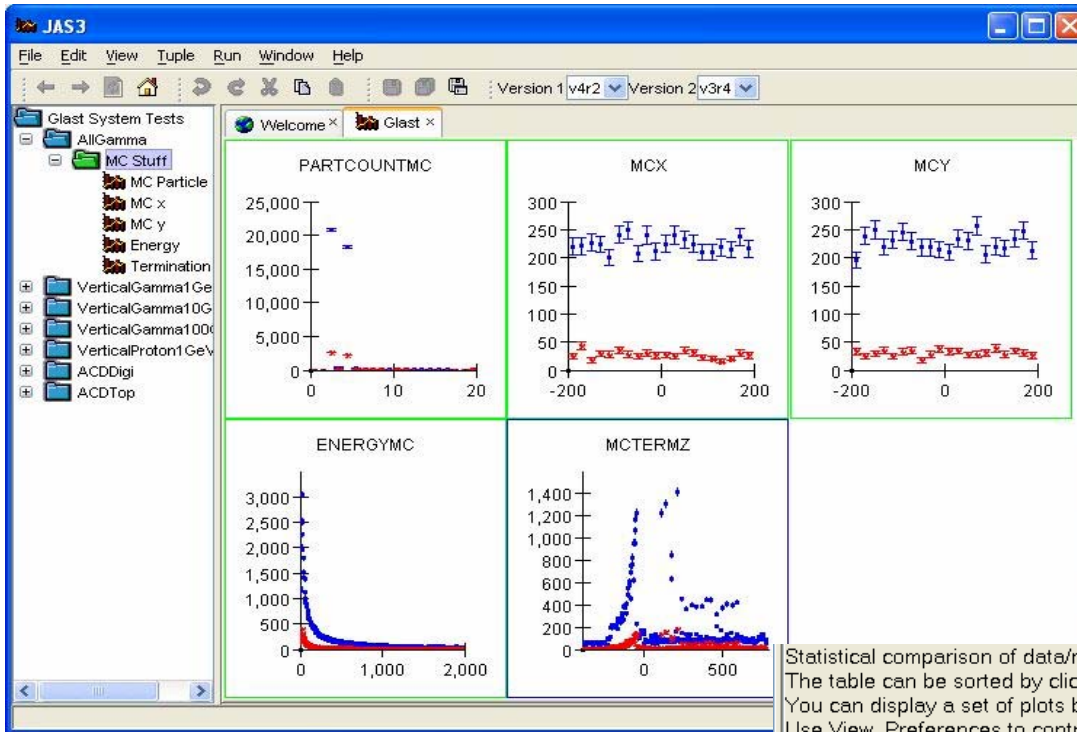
JAS3

File Edit View Tuple Run Window Help

Version 1 v4r2 Version 2 v3r4

Glast System Tests
AllGamma
MC Stuff
MC Particle
MC x
MC y
Energy
Termination
VerticalGamma1Ge
VerticalGamma10G
VerticalGamma100
VerticalProton1GeV
ACDDigi
ACDTop

Welcome × Glast ×

PARTCOUNTMC
25,000
20,000
15,000
10,000
5,000
0
0 10 20

MCX
300
250
200
150
100
50
0
-200 0 200

MCY
300
250
200
150
100
50
0
-200 0 200

ENERGYMC
3,000
2,500
2,000
1,500
1,000
500
0
0 1,000 2,000

MCTERMZ
1,400
1,200
1,000
800
600
400
200
0
0 500

Statistical comparison of data/r
The table can be sorted by clic
You can display a set of plots b
Use View, Preferences to contr